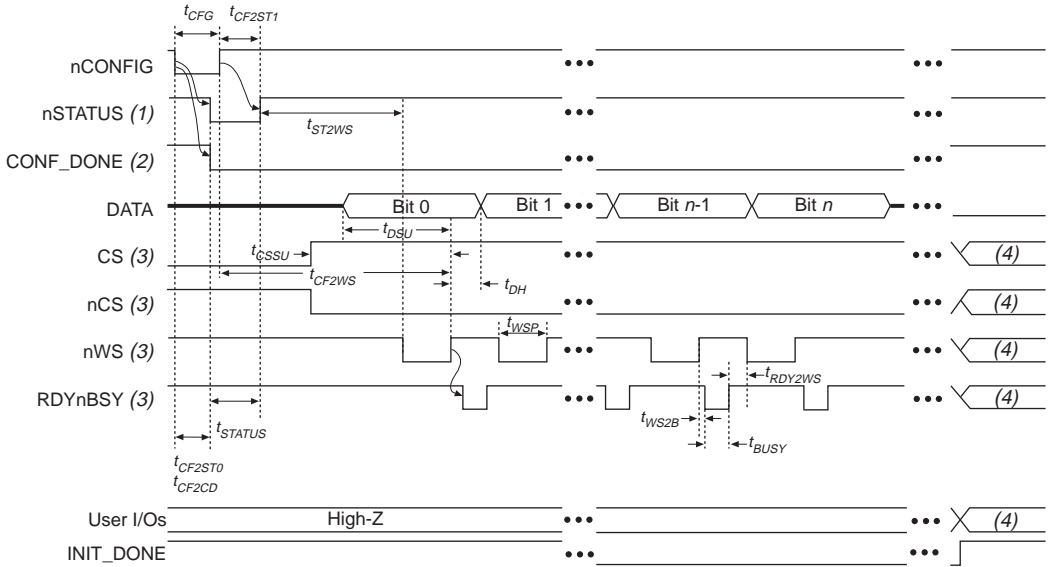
$t_{CFG}$ $t_{CF2ST1}$

nCONFIG

nSTATUS (1)

$t_{ST2WS}$

CONF_DONE (2)

DATA

Bit 0

Bit 1

Bit $n$-1

Bit $n$

$t_{DSU}$

CS (3)

$t_{CSSU}$

$t_{CF2WS}$

$t_{DH}$

(4)

nCS (3)

(4)

nWS (3)

$t_{WSP}$

(4)

RDYnBSY (3)

$t_{RDY2WS}$

(4)

$t_{STATUS}$

$t_{WS2B}$

$t_{BUSY}$

$t_{CF2ST0}$
$t_{CF2CD}$

User I/Os

High-Z

(4)

INIT_DONE